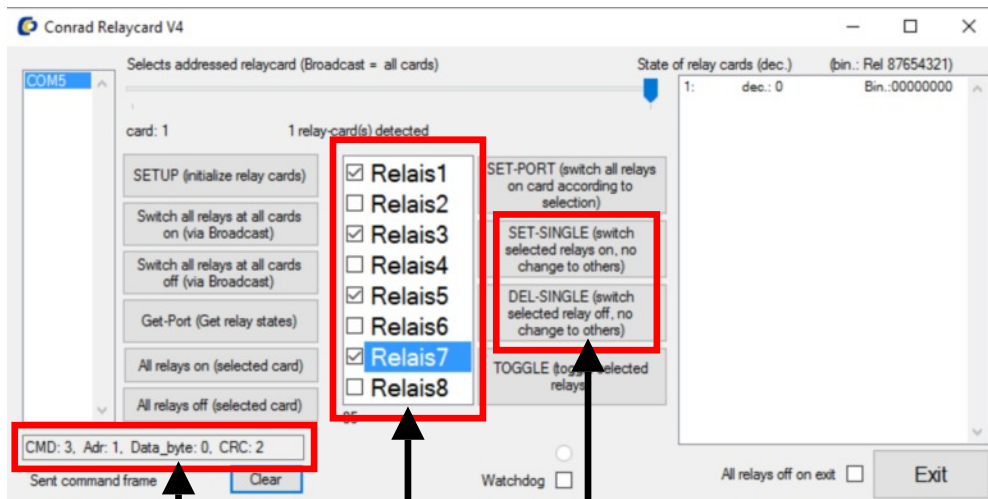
Conrad Relaycard V4

COM5

Selects addressed relaycard (Broadcast = all cards)

card: 1

1 relay-card(s) detected

SETUP (initialize relay cards)

Switch all relays at all cards on (via Broadcast)

Switch all relays at all cards off (via Broadcast)

Get-Port (Get relay states)

All relays on (selected card)

All relays off (selected card)

Relais1
Relais2
Relais3
Relais4
Relais5
Relais6
Relais7
Relais8

85

SET-PORT (switch all relays on card according to selection)

SET-SINGLE (switch selected relays on, no change to others)

DEL-SINGLE (switch selected relay off, no change to others)

TOGGLE (tog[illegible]elected relays)

State of relay cards (dec.)

(bin.: Rel 87654321)

1: dec.: 0 Bin.:00000000

CMD: 3, Adr: 1, Data_byte: 0, CRC: 2

Sent command frame

Clear

Watchdog

All relays off on exit

Exit